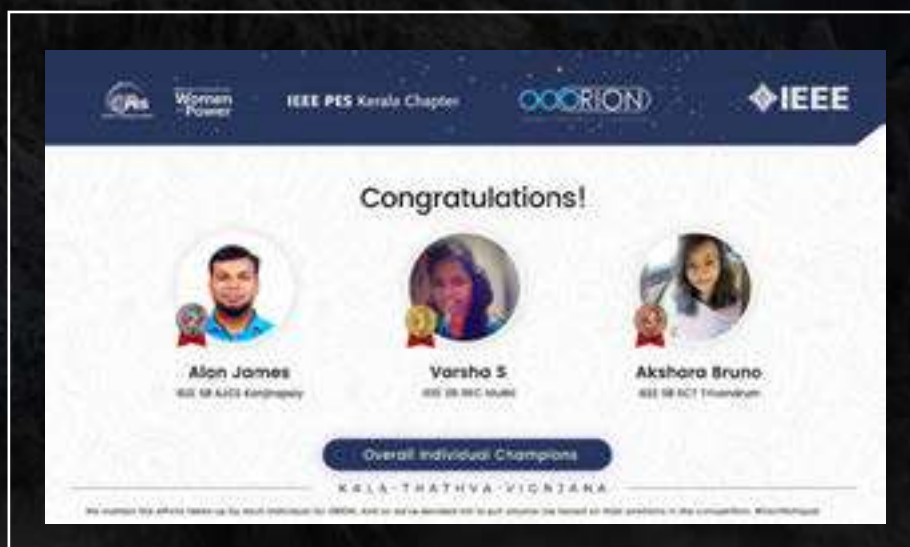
PES

Women Power

IEEE PES Kerala Chapter

ORION

IEEE

Congratulations!

Alan James
IEEE SB AJCE Kanjirapaly

Varsha S
IEEE SB MEC Muthi

Akshara Bruno
IEEE SB SCT Trivandrum

Overall Individual Champions

KALA-THATHVA-VIGNJANA

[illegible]